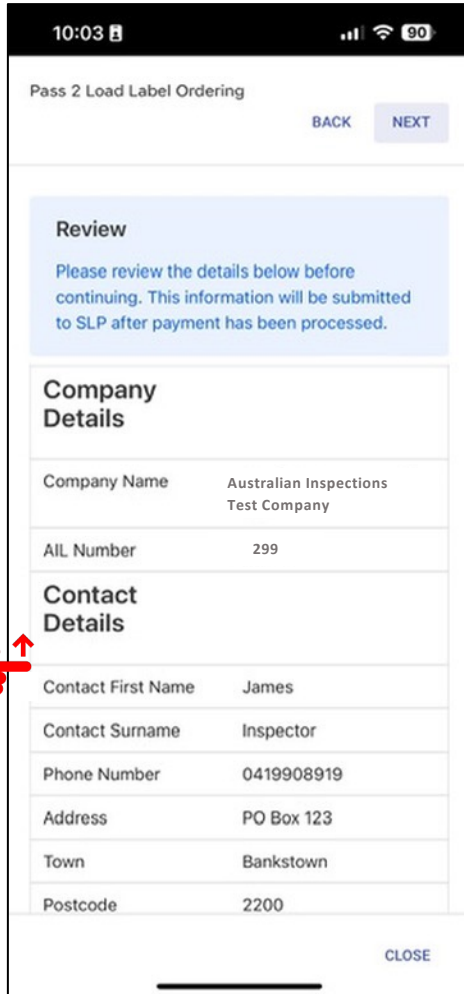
10:03 90

Pass 2 Load Label Ordering

BACK NEXT

Review

Please review the details below before continuing. This information will be submitted to SLP after payment has been processed.

Company Details

| | |
|---|---|
| Company Name | Australian Inspections Test Company |
| AIL Number | 299 |

Contact Details

| | |
|---|---|
| Contact First Name | James |
| Contact Surname | Inspector |
| Phone Number | 0419908919 |
| Address | PO Box 123 |
| Town | Bankstown |
| Postcode | 2200 |

CLOSE